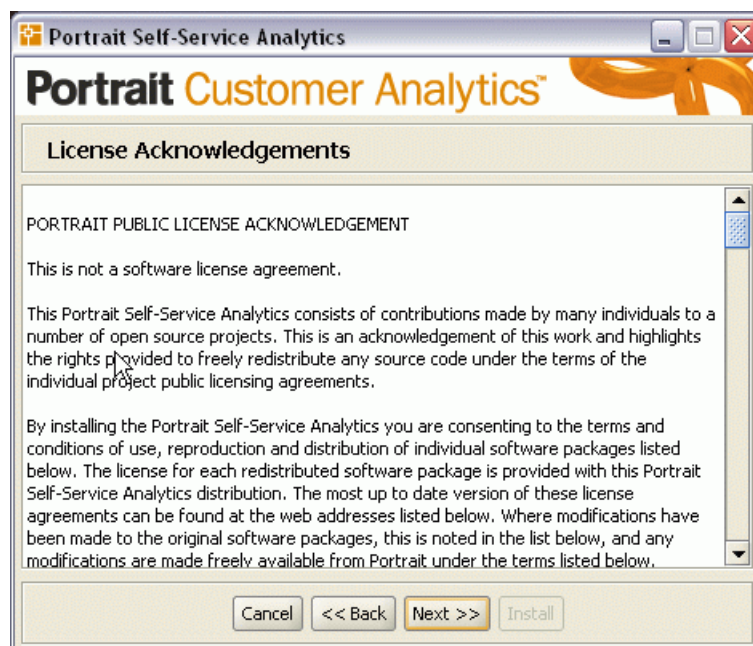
Portrait Self-Service Analytics

Portrait Customer Analytics™

License Acknowledgements

PORTRAIT PUBLIC LICENSE ACKNOWLEDGEMENT

This is not a software license agreement.

This Portrait Self-Service Analytics consists of contributions made by many individuals to a number of open source projects. This is an acknowledgement of this work and highlights the rights provided to freely redistribute any source code under the terms of the individual project public licensing agreements.

By installing the Portrait Self-Service Analytics you are consenting to the terms and conditions of use, reproduction and distribution of individual software packages listed below. The license for each redistributed software package is provided with this Portrait Self-Service Analytics distribution. The most up to date version of these license agreements can be found at the web addresses listed below. Where modifications have been made to the original software packages, this is noted in the list below, and any modifications are made freely available from Portrait under the terms listed below.

Cancel | << Back | Next >> | Install